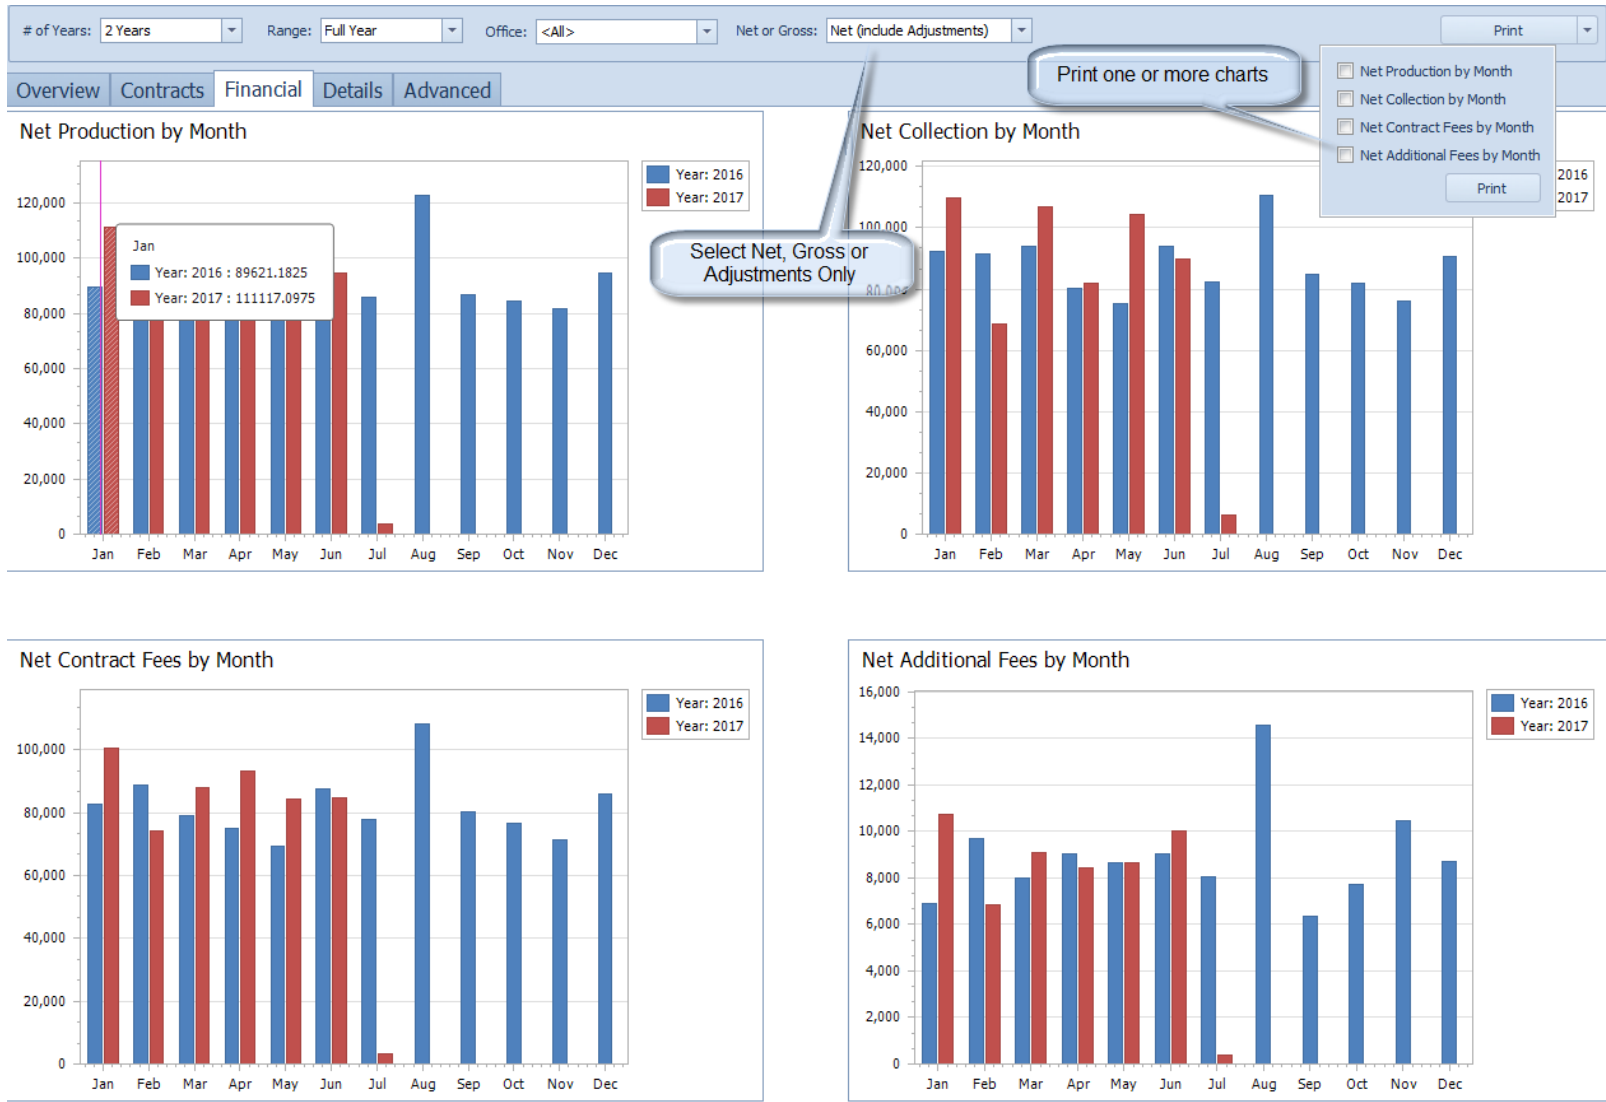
# of Years: 2 Years Range: Full Year Office: <All> Net or Gross: Net (include Adjustments) Print

Overview Contracts Financial Details Advanced

Print one or more charts

Net Production by Month
Net Collection by Month
Net Contract Fees by Month
Net Additional Fees by Month
Print

Select Net, Gross or Adjustments Only

Net Production by Month

Year: 2016
Year: 2017

Jan
Year: 2016 : 89621.1825
Year: 2017 : 111117.0975

120,000
100,000
80,000
60,000
40,000
20,000
0

Jan Feb Mar Apr May Jun Jul Aug Sep Oct Nov Dec

Net Collection by Month

2016
2017

120,000
100,000
80,000
60,000
40,000
20,000
0

Jan Feb Mar Apr May Jun Jul Aug Sep Oct Nov Dec

Net Contract Fees by Month

Year: 2016
Year: 2017

100,000
80,000
60,000
40,000
20,000
0

Jan Feb Mar Apr May Jun Jul Aug Sep Oct Nov Dec

Net Additional Fees by Month

Year: 2016
Year: 2017

16,000
14,000
12,000
10,000
8,000
6,000
4,000
2,000
0

Jan Feb Mar Apr May Jun Jul Aug Sep Oct Nov Dec